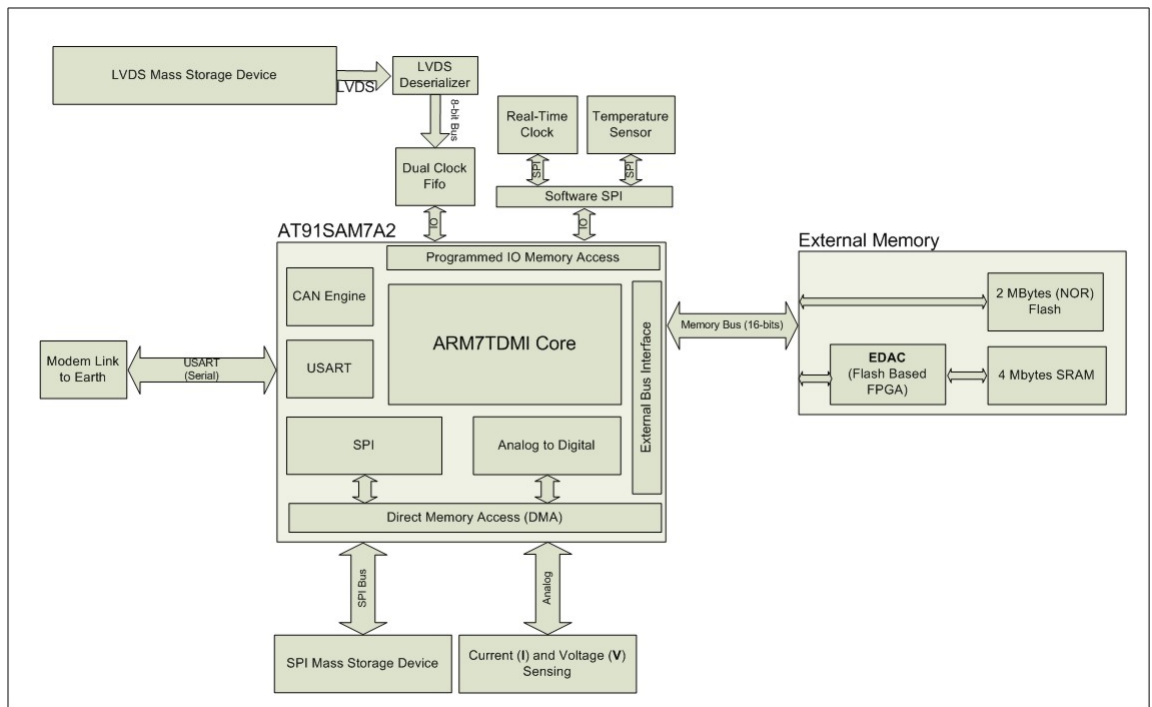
LVDS Mass Storage Device

LVDS

LVDS Deserializer

8-bit Bus

Real-Time Clock

Temperature Sensor

SPI

SPI

Dual Clock Fifo

Software SPI

IO

IO

AT91SAM7A2

Programmed IO Memory Access

External Memory

CAN Engine

ARM7TDMI Core

External Bus Interface

Memory Bus (16-bits)

2 MBytes (NOR) Flash

Modem Link to Earth

USART (Serial)

USART

EDAC (Flash Based FPGA)

4 Mbytes SRAM

SPI

Analog to Digital

Direct Memory Access (DMA)

SPI Bus

Analog

SPI Mass Storage Device

Current (I) and Voltage (V) Sensing